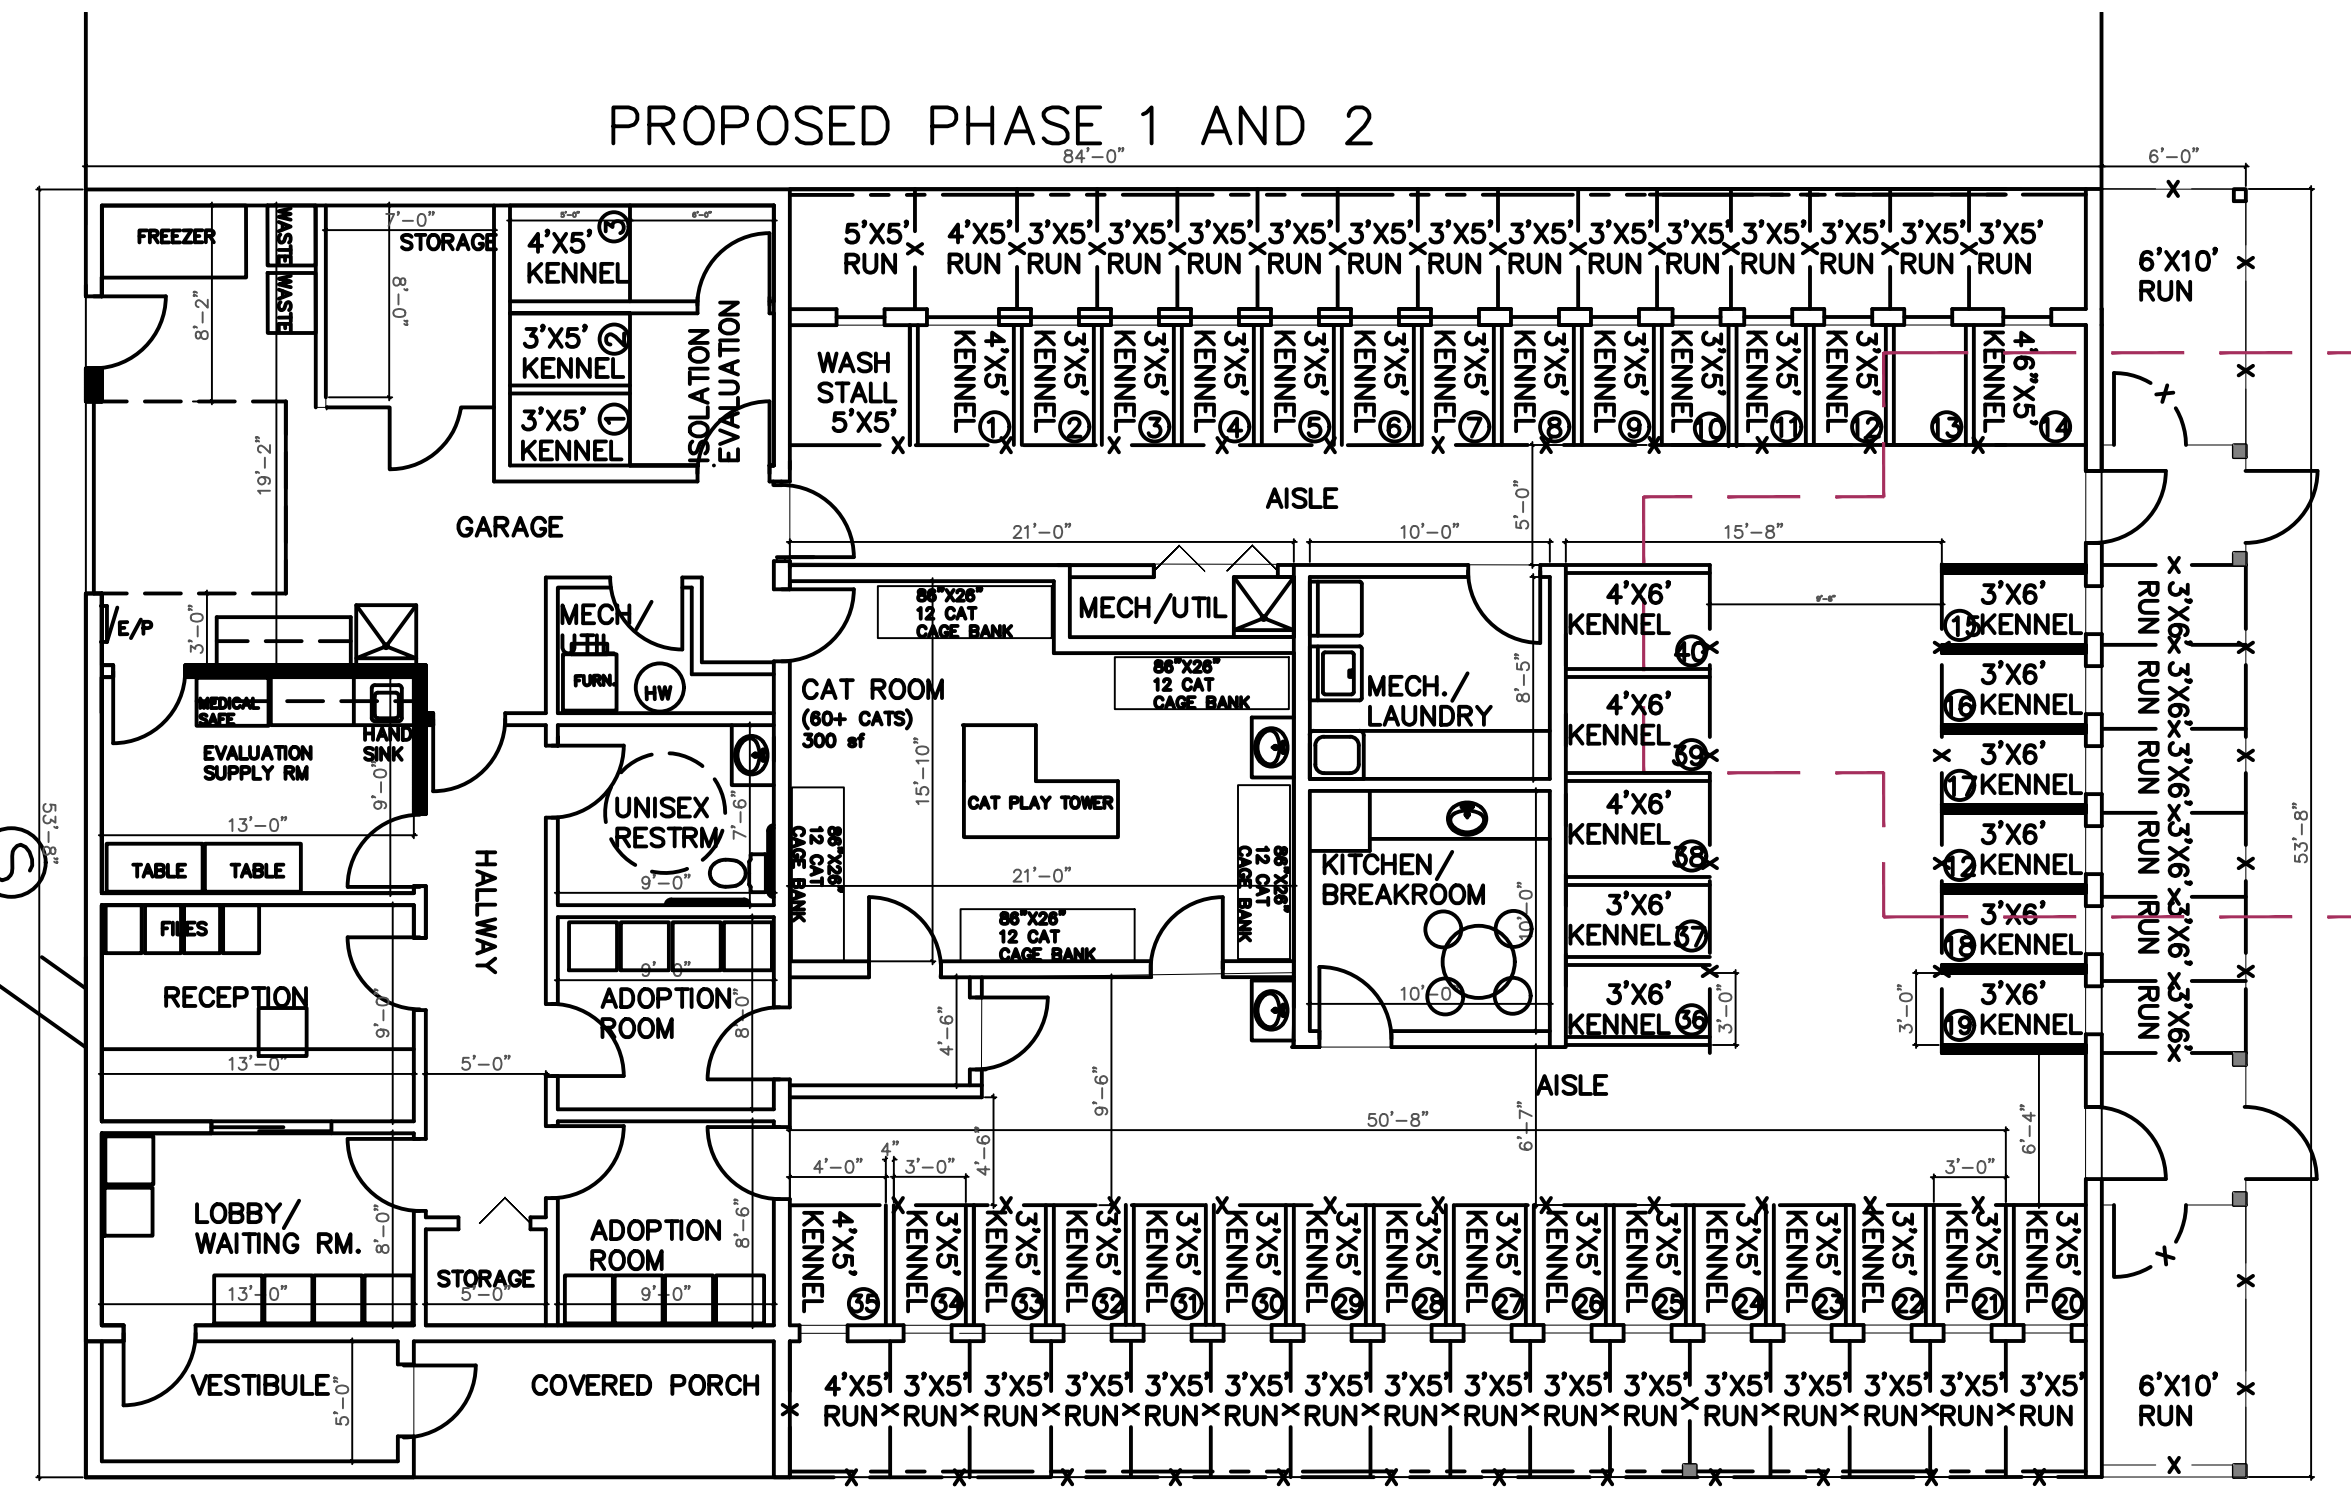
PROPOSED PHASE 1 AND 2

84'-0"

6'-0"

FREEZER

WASTE

WASTE

7'-0"

STORAGE

8'-0"

8'-2"

4'X5' KENNEL 3

3'X5' KENNEL 2

3'X5' KENNEL 1

ISOLATION EVALUATION

19'-2"

GARAGE

5'X5' RUN

4'X5' RUN

3'X5' RUN

3'X5' RUN

3'X5' RUN

3'X5' RUN

3'X5' RUN

3'X5' RUN

3'X5' RUN

3'X5' RUN

3'X5' RUN

3'X5' RUN

3'X5' RUN

3'X5' RUN

6'X10' RUN

WASH STALL 5'X5'

4'X5' KENNEL 1

3'X5' KENNEL 2

3'X5' KENNEL 3

3'X5' KENNEL 4

3'X5' KENNEL 5

3'X5' KENNEL 6

3'X5' KENNEL 7

3'X5' KENNEL 8

3'X5' KENNEL 9

3'X5' KENNEL 10

3'X5' KENNEL 11

3'X5' KENNEL 12

13

4'6"X5' KENNEL 14

AISLE

21'-0"

10'-0"

5'-0"

15'-8"

E/P

3'-0"

MEDICAL SAFE

HAND SINK

EVALUATION SUPPLY RM

9'-0"

13'-0"

TABLE

TABLE

FILES

RECEPTION

9'-0"

13'-0"

MECH/ UTIL

FURN.

HW

UNISEX RESTRM

7'-6"

9'-0"

HALLWAY

86"X26" 12 CAT CAGE BANK

MECH/UTIL

CAT ROOM (60+ CATS) 300 sf

86"X26" 12 CAT CAGE BANK

15'-10"

CAT PLAY TOWER

86"X26" 12 CAT CAGE BANK

21'-0"

86"X26" 12 CAT CAGE BANK

86"X26" 12 CAT CAGE BANK

MECH./ LAUNDRY

8'-5"

KITCHEN/ BREAKROOM

10'-0"

10'-0"

4'X6' KENNEL 40

4'X6' KENNEL 39

4'X6' KENNEL 38

3'X6' KENNEL 37

3'X6' KENNEL 36

3'-0"

3'X6' KENNEL 15

3'X6' KENNEL 16

3'X6' KENNEL 17

3'X6' KENNEL 12

3'X6' KENNEL 18

3'X6' KENNEL 19

3'-0"

3'X6' RUN

3'X6' RUN

3'X6' RUN

3'X6' RUN

3'X6' RUN

3'X6' RUN

53'-8"

53'-8"

9'-0"

ADOPTION ROOM

8'-0"

5'-0"

4'-6"

9'-6"

AISLE

50'-8"

6'-7"

6'-4"

4'-0"

4"

3'-0"

4'-6"

3'-0"

LOBBY/ WAITING RM.

8'-0"

13'-0"

STORAGE

5'-0"

ADOPTION ROOM

8'-6"

9'-0"

4'X5' KENNEL 35

3'X5' KENNEL 34

3'X5' KENNEL 33

3'X5' KENNEL 32

3'X5' KENNEL 31

3'X5' KENNEL 30

3'X5' KENNEL 29

3'X5' KENNEL 28

3'X5' KENNEL 27

3'X5' KENNEL 26

3'X5' KENNEL 25

3'X5' KENNEL 24

3'X5' KENNEL 23

3'X5' KENNEL 22

3'X5' KENNEL 21

3'X5' KENNEL 20

VESTIBULE

5'-0"

COVERED PORCH

4'X5' RUN

3'X5' RUN

3'X5' RUN

3'X5' RUN

3'X5' RUN

3'X5' RUN

3'X5' RUN

3'X5' RUN

3'X5' RUN

3'X5' RUN

3'X5' RUN

3'X5' RUN

3'X5' RUN

3'X5' RUN

3'X5' RUN

3'X5' RUN

6'X10' RUN